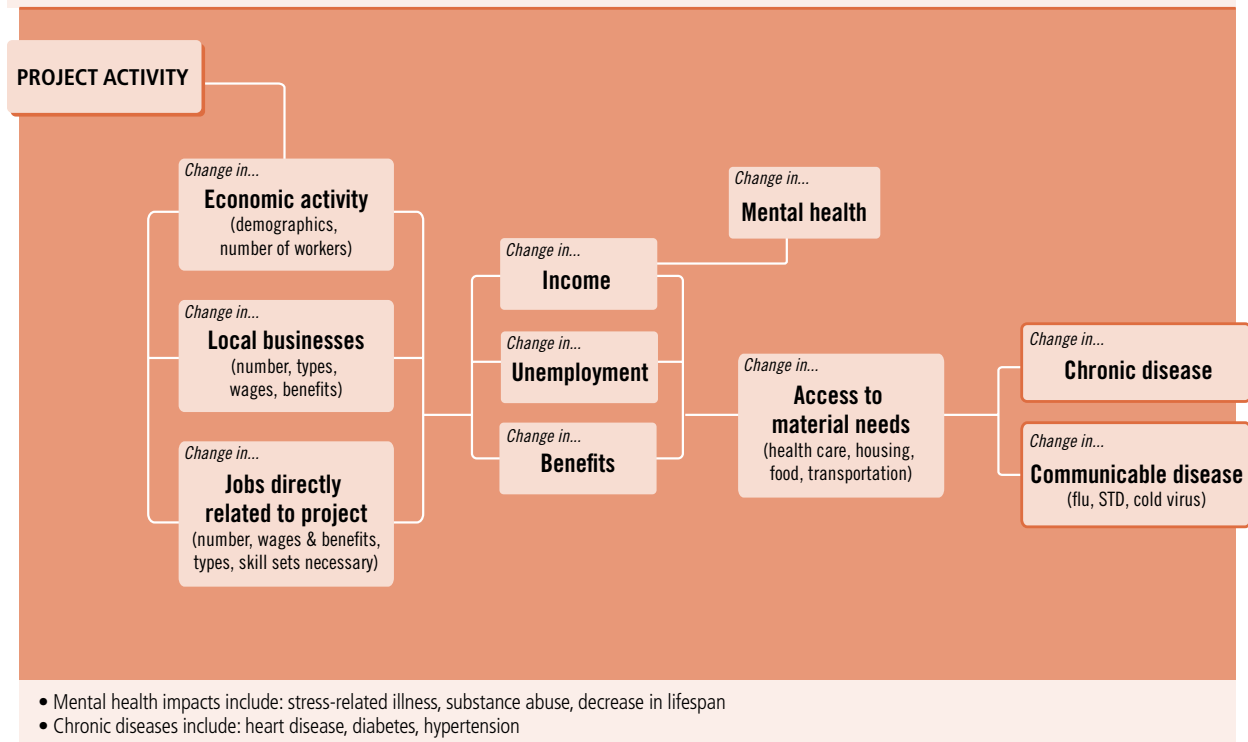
PROJECT ACTIVITY

Change in...
Economic activity
(demographics, number of workers)

Change in...
Local businesses
(number, types, wages, benefits)

Change in...
Jobs directly related to project
(number, wages & benefits, types, skill sets necessary)

Change in...
Income

Change in...
Unemployment

Change in...
Benefits

Change in...
Mental health

Change in...
Access to material needs
(health care, housing, food, transportation)

Change in...
Chronic disease

Change in...
Communicable disease
(flu, STD, cold virus)

• Mental health impacts include: stress-related illness, substance abuse, decrease in lifespan
• Chronic diseases include: heart disease, diabetes, hypertension